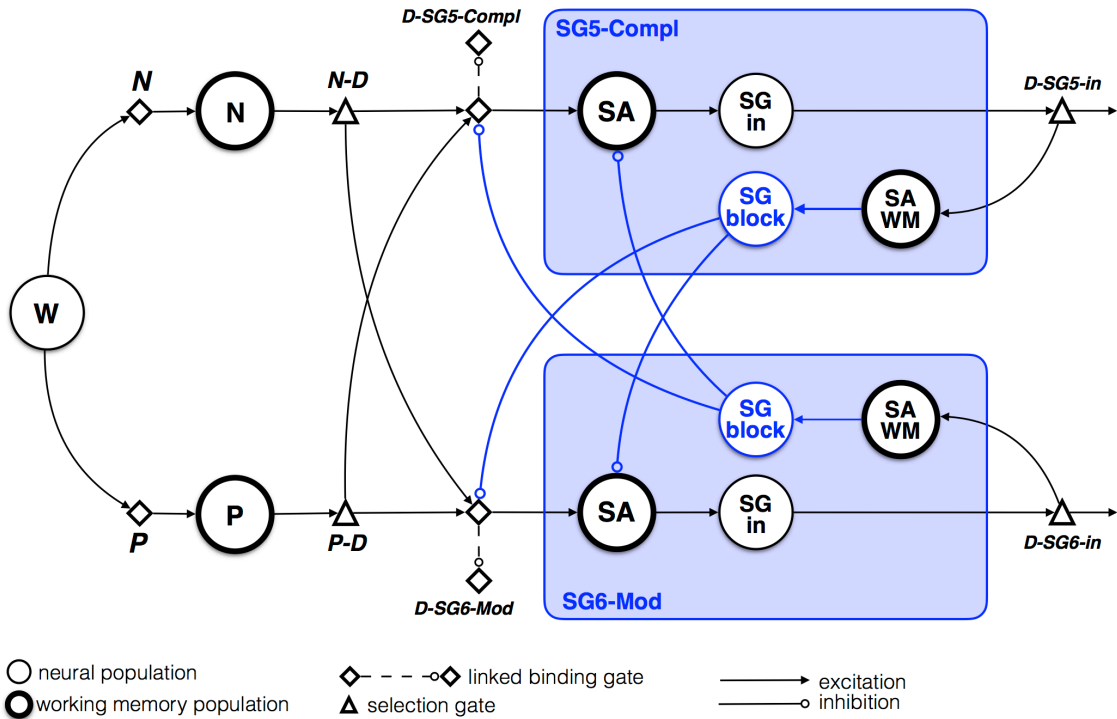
D-SG5-Compl

SG5-Compl

N

N

N-D

SA

SG in

D-SG5-in

SG block

SA WM

W

SG block

SA WM

P

P

P-D

SA

SG in

D-SG6-in

D-SG6-Mod

SG6-Mod

neural population

working memory population

linked binding gate

selection gate

excitation

inhibition